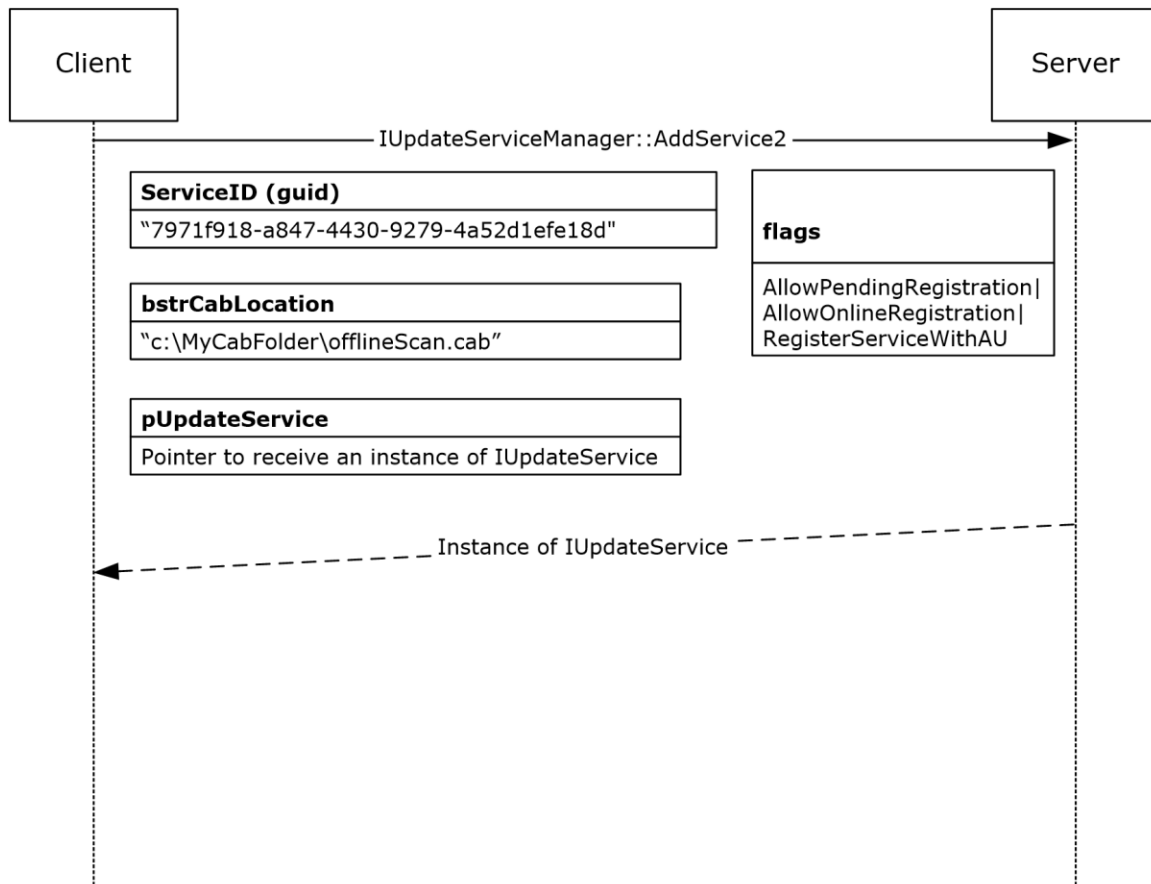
Client

Server

IUpdateServiceManager::AddService2

ServiceID (guid)

“7971f918-a847-4430-9279-4a52d1efe18d"

flags

AllowPendingRegistration| AllowOnlineRegistration| RegisterServiceWithAU

bstrCabLocation

“c:\MyCabFolder\offlineScan.cab”

pUpdateService

Pointer to receive an instance of IUpdateService

Instance of IUpdateService